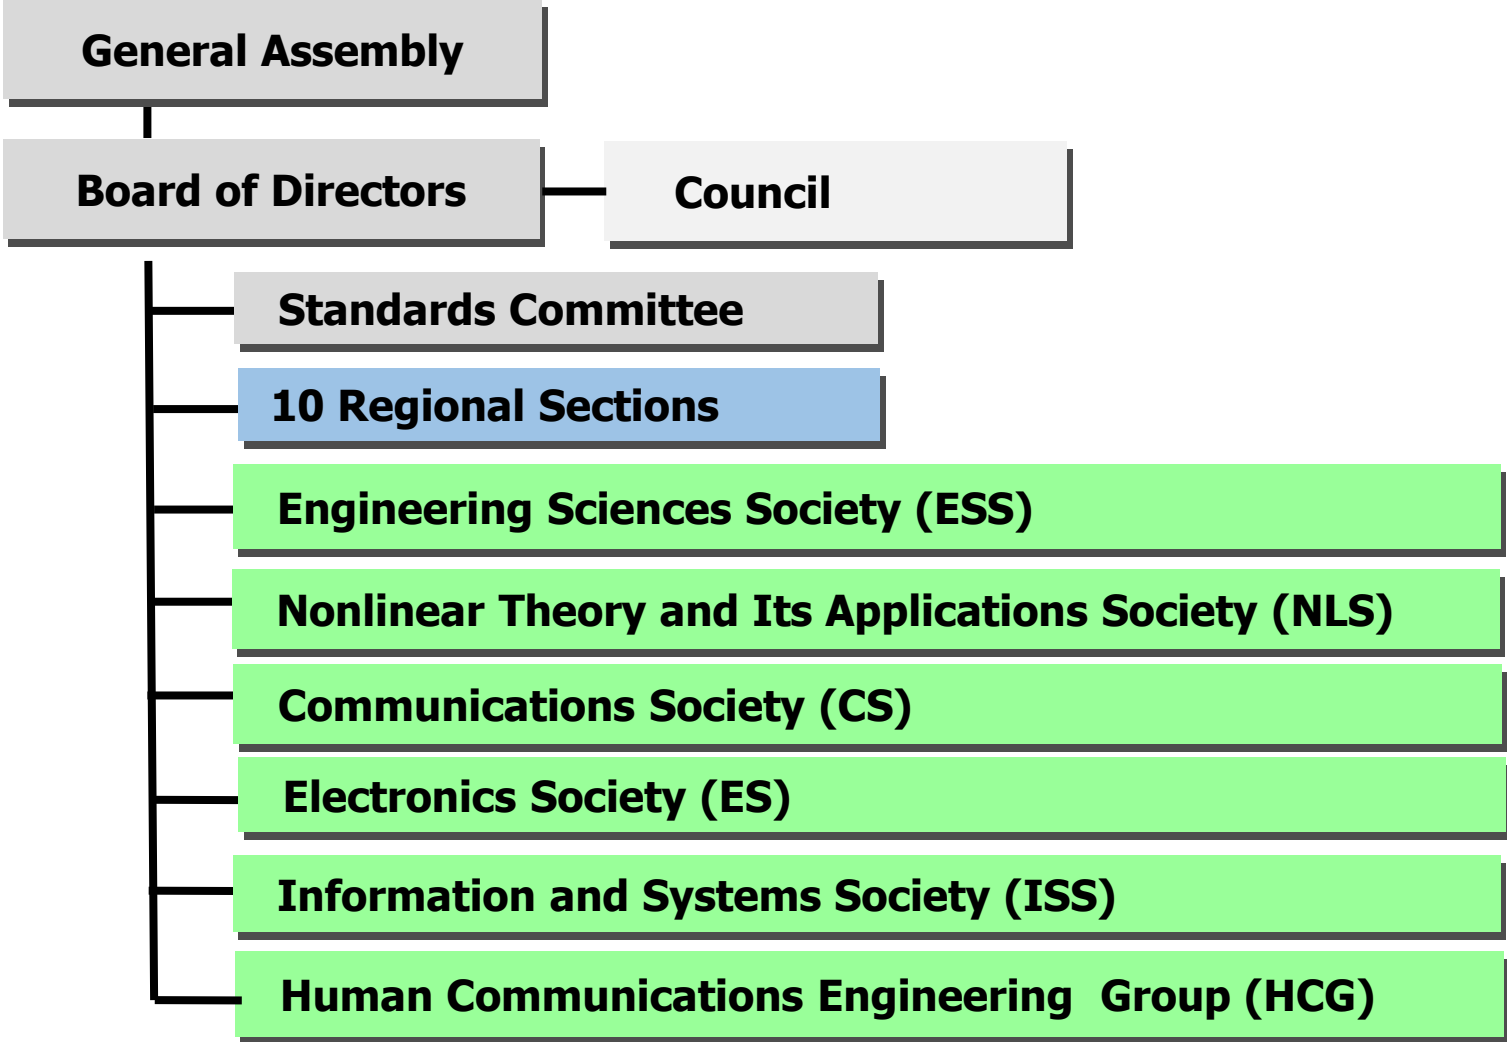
General Assembly

Board of Directors

Council

Standards Committee

10 Regional Sections

Engineering Sciences Society (ESS)

Nonlinear Theory and Its Applications Society (NLS)

Communications Society (CS)

Electronics Society (ES)

Information and Systems Society (ISS)

Human Communications Engineering Group (HCG)